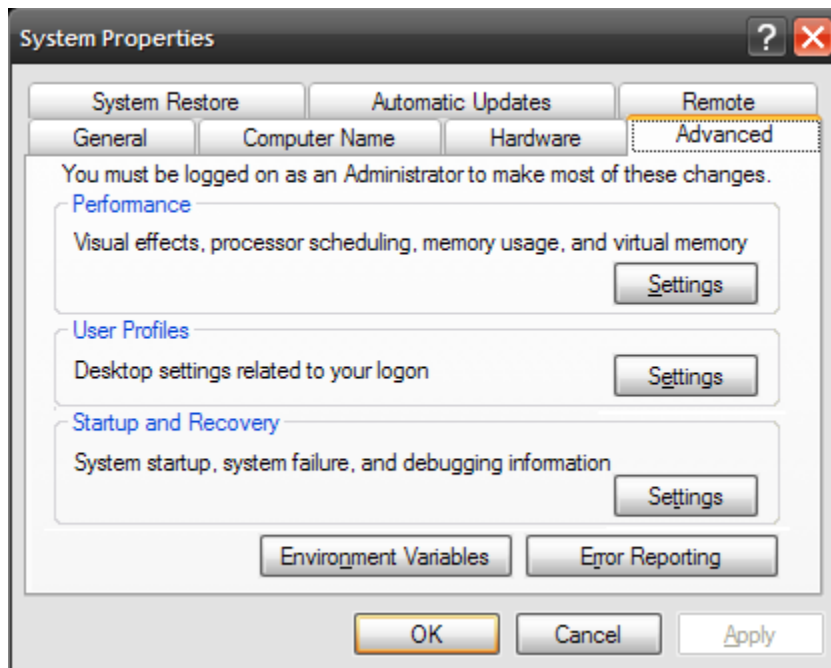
System Properties

?

System Restore
Automatic Updates
Remote
General
Computer Name
Hardware
Advanced

You must be logged on as an Administrator to make most of these changes.

Performance

Visual effects, processor scheduling, memory usage, and virtual memory

Settings

User Profiles

Desktop settings related to your logon

Settings

Startup and Recovery

System startup, system failure, and debugging information

Settings

Environment Variables
Error Reporting

OK
Cancel
Apply